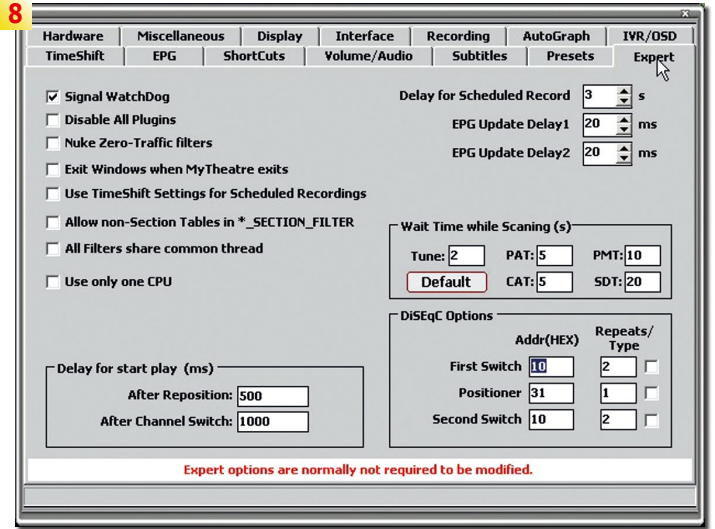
8

x

Hardware | Miscellaneous | Display | Interface | Recording | AutoGraph | IVR/OSD
TimeShift | EPG | ShortCuts | Volume/Audio | Subtitles | Presets | Expert

Signal WatchDog
Disable All Plugins
Nuke Zero-Traffic filters
Exit Windows when MyTheatre exits
Use TimeShift Settings for Scheduled Recordings
Allow non-Section Tables in *_SECTION_FILTER
All Filters share common thread
Use only one CPU

Delay for Scheduled Record 3 s
EPG Update Delay1 20 ms
EPG Update Delay2 20 ms

Wait Time while Scaning (s)
Tune: 2 PAT: 5 PMT: 10
Default CAT: 5 SDT: 20

DiSEqC Options
Addr(HEX) Repeats/ Type
First Switch 10 2
Positioner 31 1
Second Switch 10 2

Delay for start play (ms)
After Reposition: 500
After Channel Switch: 1000

Expert options are normally not required to be modified.